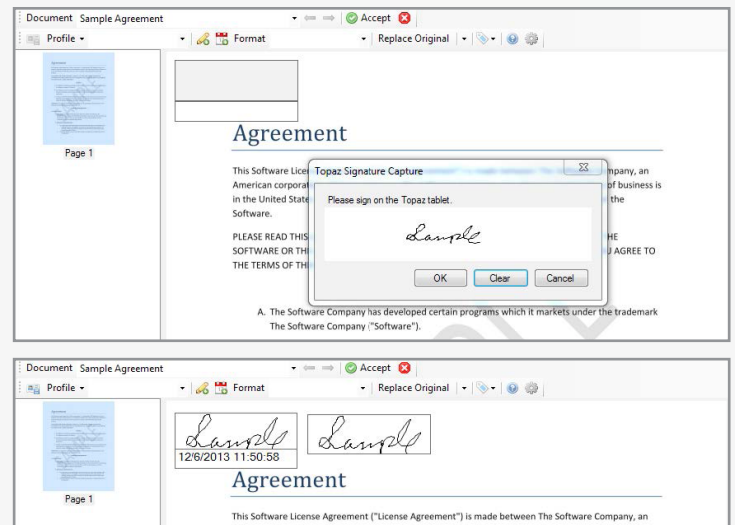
Document Sample Agreement Accept
Profile Format Replace Original

Page 1

Agreement

This Software Licen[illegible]mpany, an American corporat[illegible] of business is in the United State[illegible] the Software.

PLEASE READ THIS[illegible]HE SOFTWARE OR TH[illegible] U AGREE TO THE TERMS OF TH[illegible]

Topaz Signature Capture
Please sign on the Topaz tablet.
Sample
OK Clear Cancel

A. The Software Company has developed certain programs which it markets under the trademark The Software Company ("Software").

Document Sample Agreement Accept
Profile Format Replace Original

Page 1

Sample
12/6/2013 11:50:58
Sample

Agreement

This Software License Agreement ("License Agreement") is made between The Software Company, an